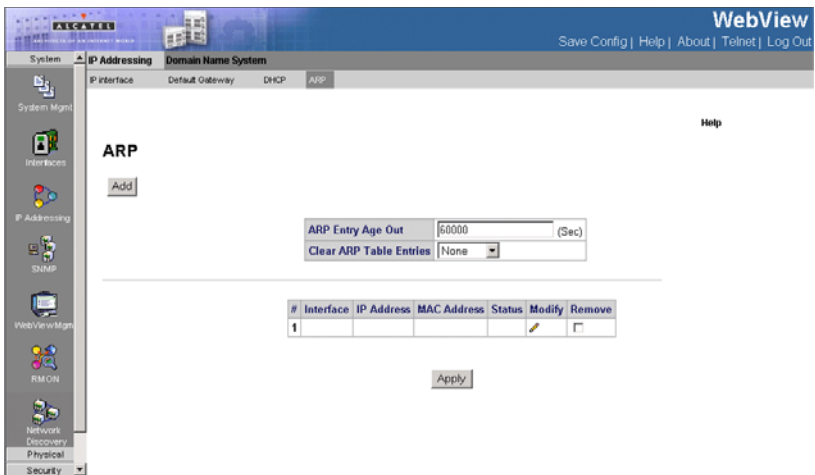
ALCATEL

WebView

Save Config | Help | About | Telnet | Log Out

System

IP Addressing

Domain Name System

IP interface

Default Gateway

DHCP

ARP

System Mgmt

Interfaces

IP Addressing

SNMP

WebViewMgm

RMON

Network Discovery

Physical

Security

Help

ARP

Add

| ARP Entry Age Out | 60000 (Sec) |
|---|---|
| Clear ARP Table Entries | None |

| # | Interface | IP Address | MAC Address | Status | Modify | Remove |
|---|---|---|---|---|---|---|
| 1 | | | | | | |

Apply